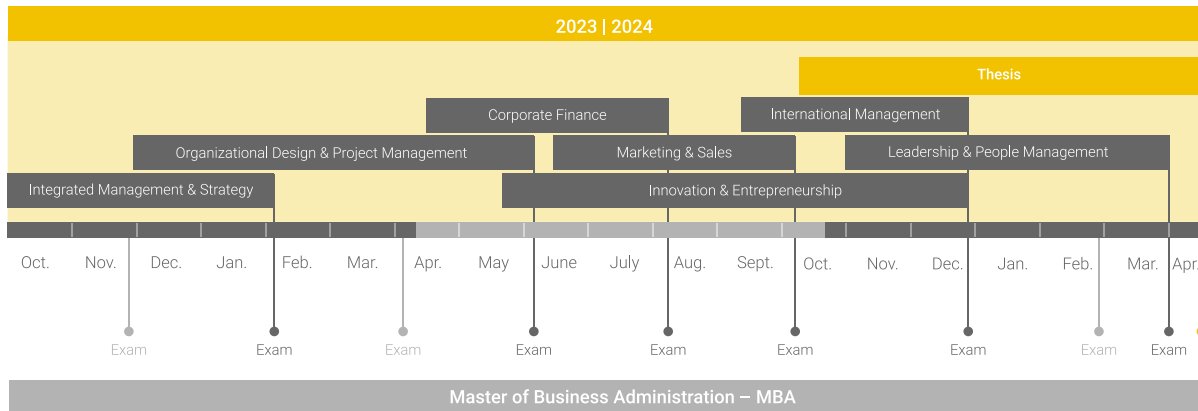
2023 | 2024

Thesis

Corporate Finance

International Management

Organizational Design & Project Management

Marketing & Sales

Leadership & People Management

Integrated Management & Strategy

Innovation & Entrepreneurship

Oct. Nov. Dec. Jan. Feb. Mar. Apr. May June July Aug. Sept. Oct. Nov. Dec. Jan. Feb. Mar. Apr.

Exam Exam Exam Exam Exam Exam Exam Exam Exam

Master of Business Administration – MBA